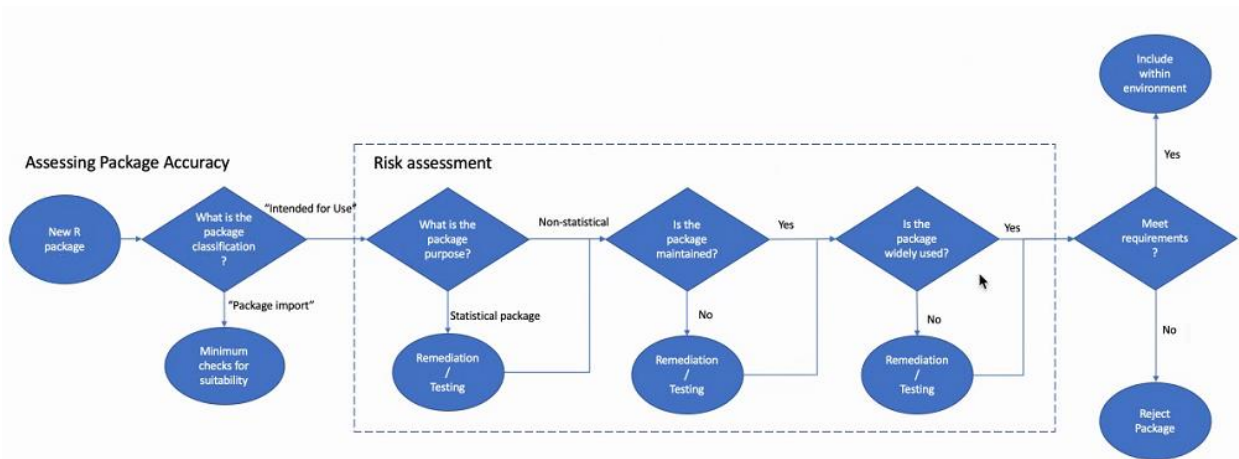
Assessing Package Accuracy

New R package

What is the package classification ?

"Intended for Use"

"Package import"

Minimum checks for suitability

Risk assessment

What is the package purpose?

Non-statistical

Statistical package

Remediation / Testing

Is the package maintained?

Yes

No

Remediation / Testing

Is the package widely used?

Yes

No

Remediation / Testing

Meet requirements ?

Yes

Include within environment

No

Reject Package